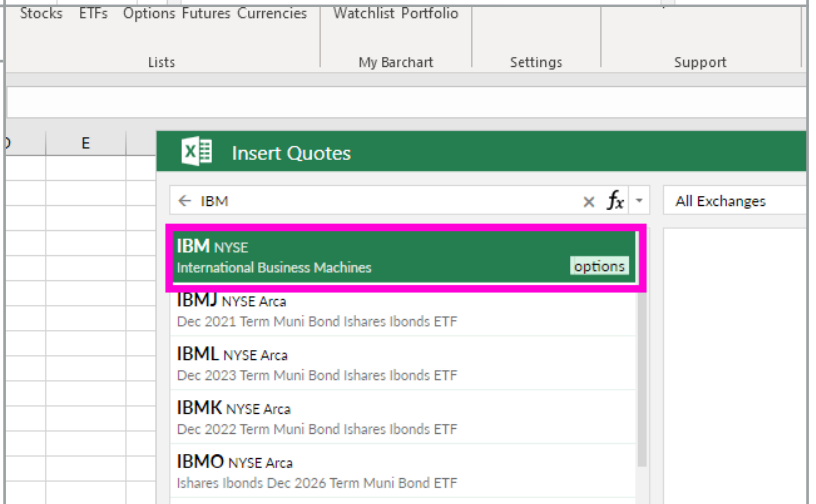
Stocks ETFs Options Futures Currencies
Lists

Watchlist Portfolio
My Barchart

Settings

Support

D E

Insert Quotes

← IBM × $f_x$

All Exchanges

IBM NYSE
International Business Machines
options

IBMJ NYSE Arca
Dec 2021 Term Muni Bond Ishares Ibonds ETF

IBML NYSE Arca
Dec 2023 Term Muni Bond Ishares Ibonds ETF

IBMK NYSE Arca
Dec 2022 Term Muni Bond Ishares Ibonds ETF

IBMO NYSE Arca
Ishares Ibonds Dec 2026 Term Muni Bond ETF